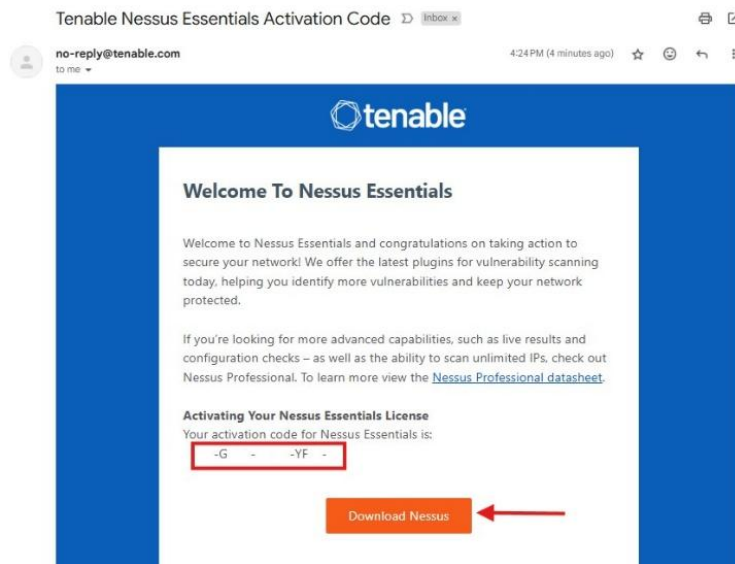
Tenable Nessus Essentials Activation Code Inbox ×

no-reply@tenable.com
to me

4:24 PM (4 minutes ago)

tenable

Welcome To Nessus Essentials

Welcome to Nessus Essentials and congratulations on taking action to secure your network! We offer the latest plugins for vulnerability scanning today, helping you identify more vulnerabilities and keep your network protected.

If you're looking for more advanced capabilities, such as live results and configuration checks – as well as the ability to scan unlimited IPs, check out Nessus Professional. To learn more view the Nessus Professional datasheet.

Activating Your Nessus Essentials License
Your activation code for Nessus Essentials is:
-G - -YF -

Download Nessus